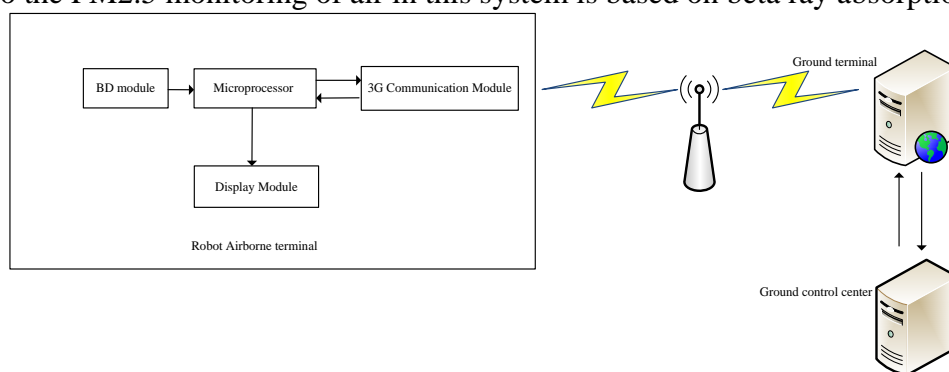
o the PM2.5 monitoring of air in this system is based on beta ray absorptio

BD module

Microprocessor

3G Communication Module

Display Module

Robot Airborne terminal

Ground terminal

Ground control center